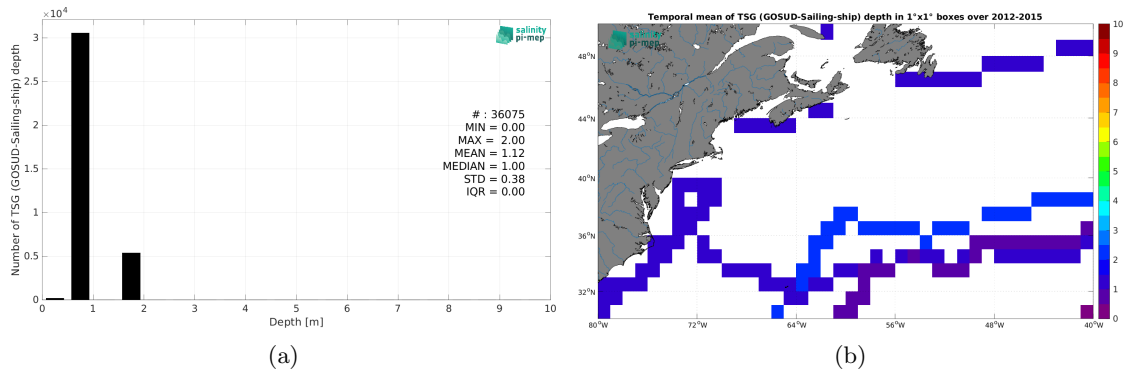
$\times10^4$

salinity pi-mep

Number of TSG (GOSUD-Sailing-ship) depth

3
2.5
2
1.5
1
0.5
0

# : 36075
MIN = 0.00
MAX = 2.00
MEAN = 1.12
MEDIAN = 1.00
STD = 0.38
IQR = 0.00

0 1 2 3 4 5 6 7 8 9 10
Depth [m]

(a)

Temporal mean of TSG (GOSUD-Sailing-ship) depth in 1°x1° boxes over 2012-2015

salinity pi-mep

48°N
44°N
40°N
36°N
32°N

80°W 72°W 64°W 56°W 48°W 40°W

10
9
8
7
6
5
4
3
2
1
0

(b)